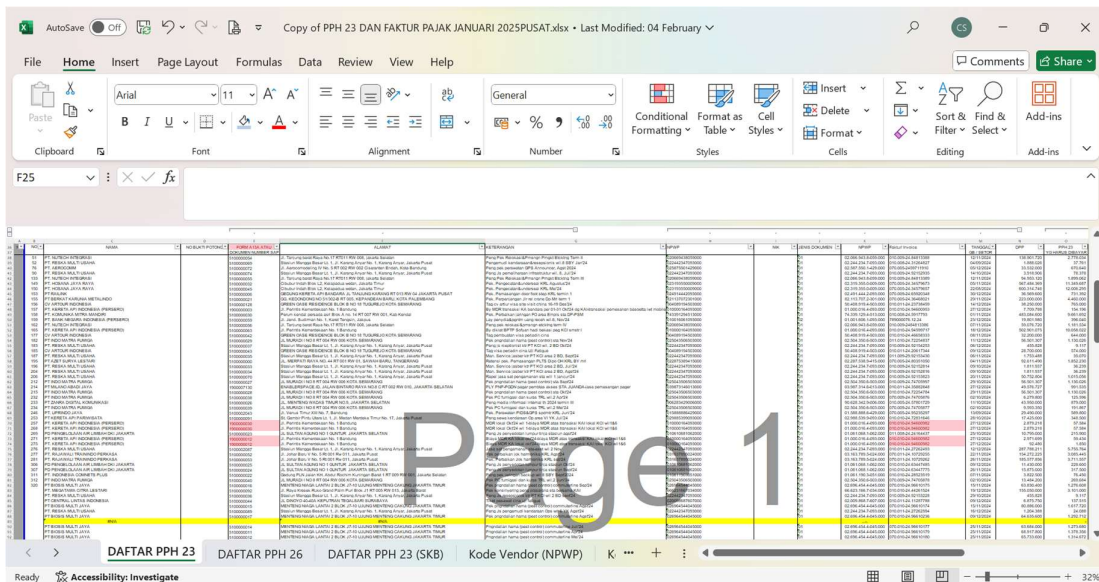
AutoSave Off Copy of PPH 23 DAN FAKTUR PAJAK JANUARI 2025PUSAT.xlsx • Last Modified: 04 February CS

File Home Insert Page Layout Formulas Data Review View Help Comments Share

Paste Clipboard Arial 11 A A B I U A Font Alignment ab General $ % 9 Number Conditional Formatting Format as Table Cell Styles Styles Insert Delete Format Cells Σ Sort & Filter Find & Select Editing Add-ins Add-ins

F25 fx

NO NAMA NO BUKTI POTONG ALAMAT KETERANGAN NPWP NIK JENIS DOKUMEN NPWP Faktur Invoice TANGGAL DPP PPH 23

Page 1

DAFTAR PPH 23 DAFTAR PPH 26 DAFTAR PPH 23 (SKB) Kode Vendor (NPWP) K ... +

Ready Accessibility: Investigate 32%